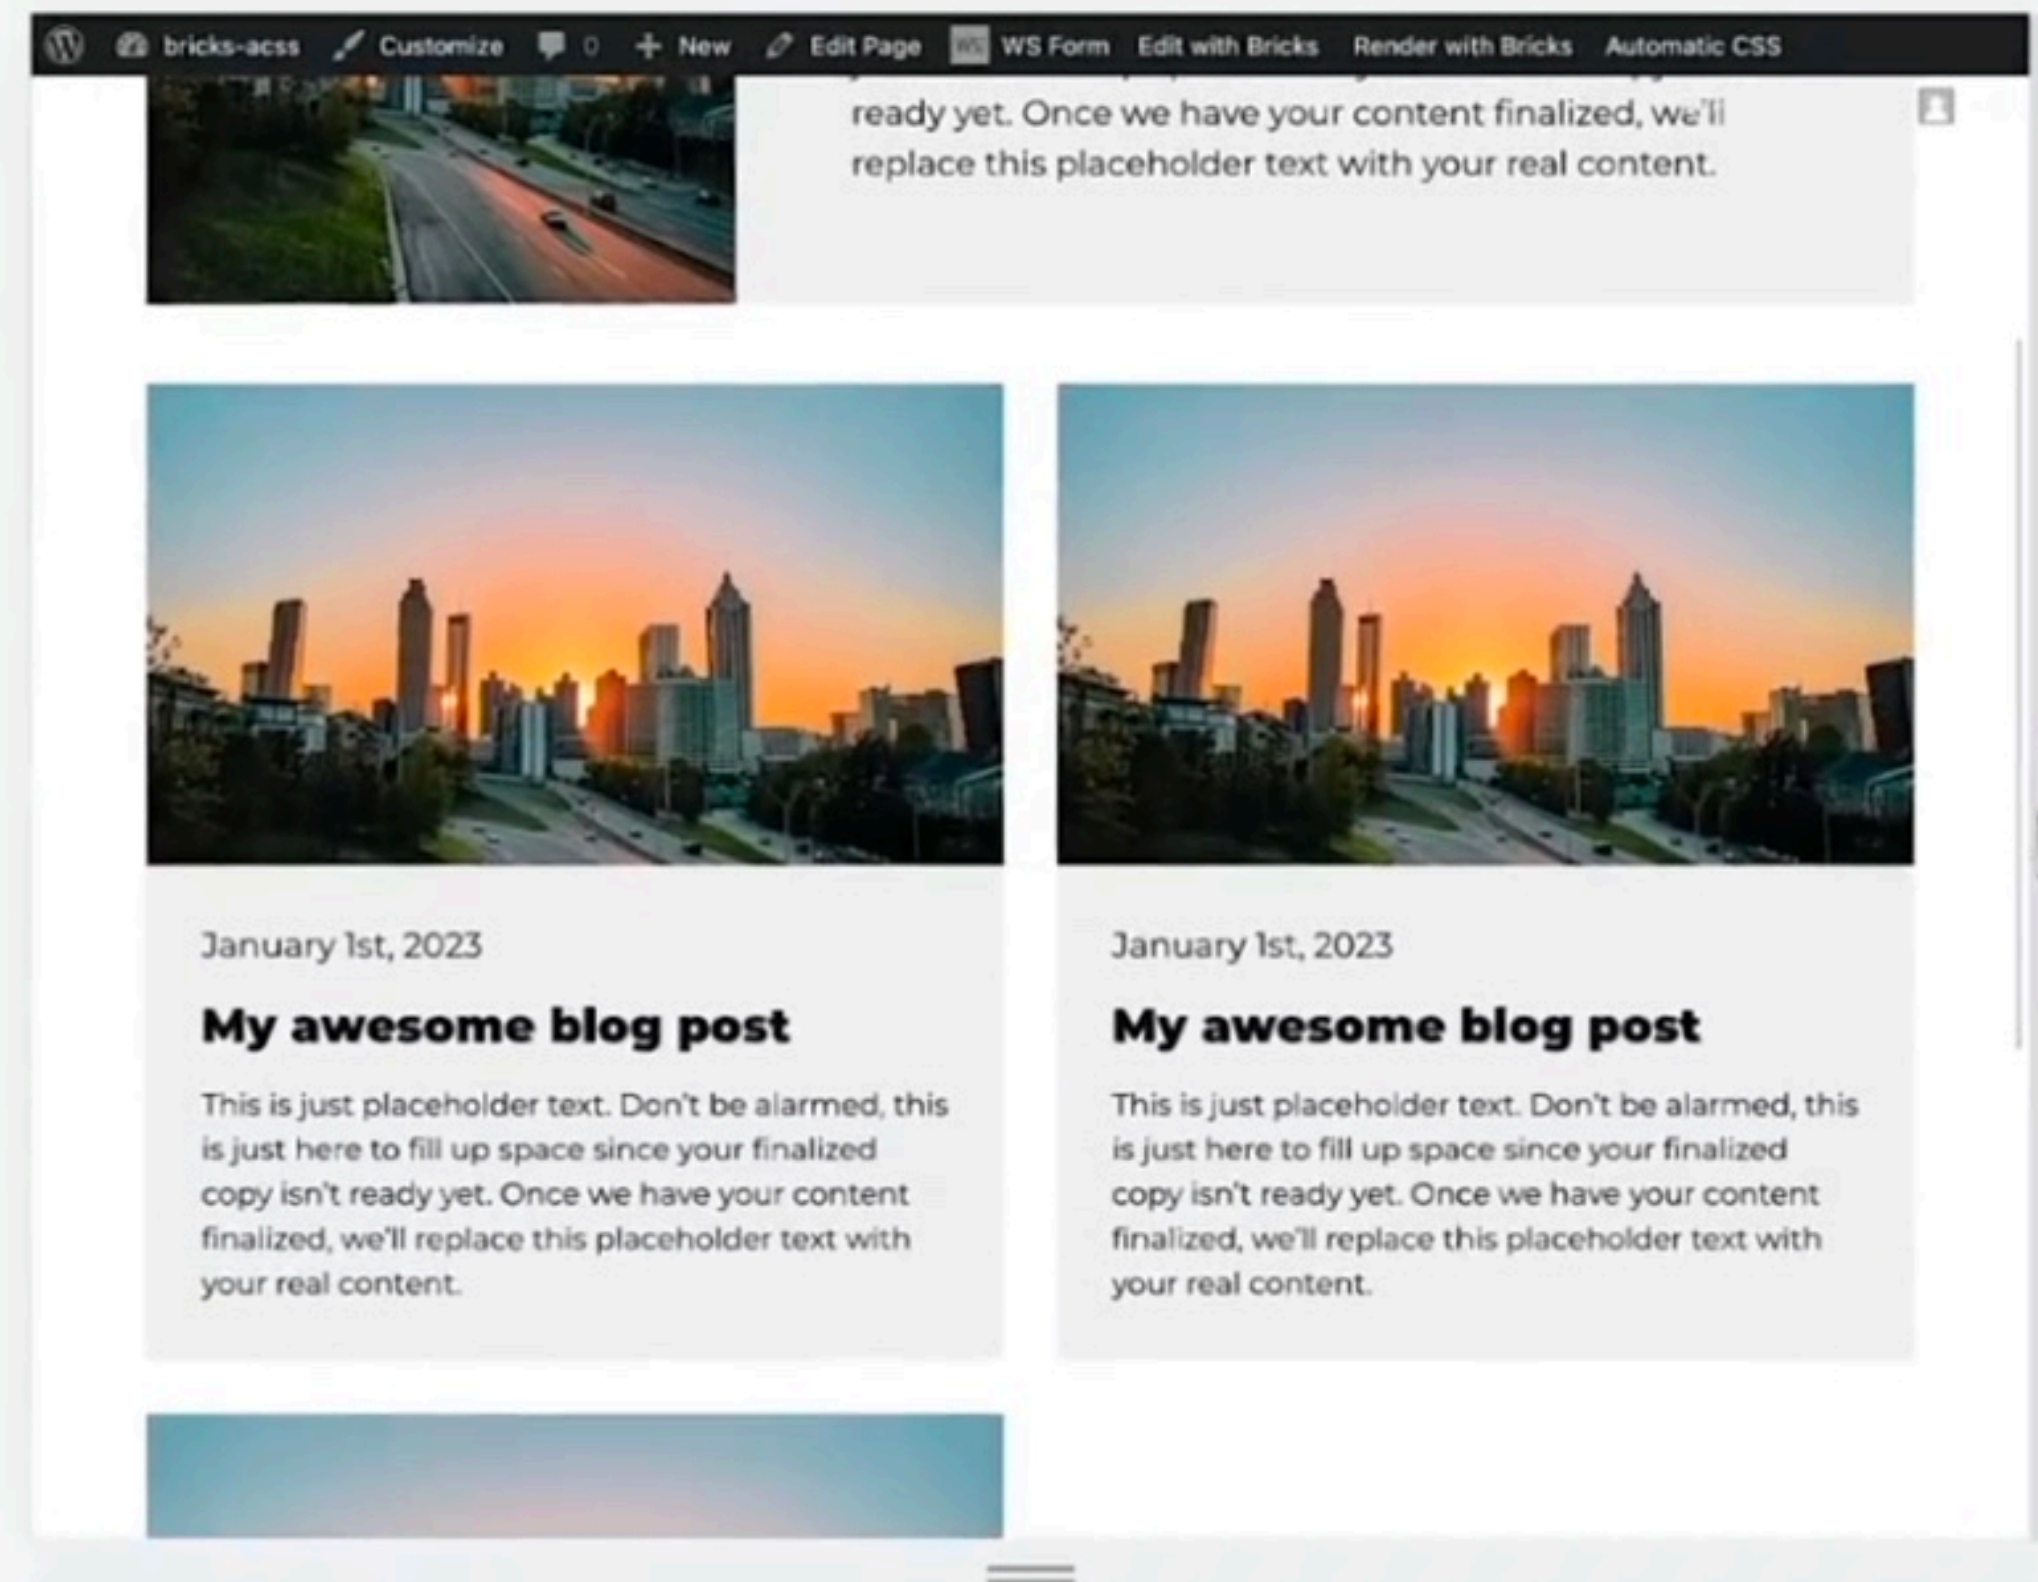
bricks-acss Customize 0 New Edit Page WS Form Edit with Bricks Render with Bricks Automatic CSS

ready yet. Once we have your content finalized, we'll replace this placeholder text with your real content.

January 1st, 2023

My awesome blog post

This is just placeholder text. Don't be alarmed, this is just here to fill up space since your finalized copy isn't ready yet. Once we have your content finalized, we'll replace this placeholder text with your real content.

January 1st, 2023

My awesome blog post

This is just placeholder text. Don't be alarmed, this is just here to fill up space since your finalized copy isn't ready yet. Once we have your content finalized, we'll replace this placeholder text with your real content.